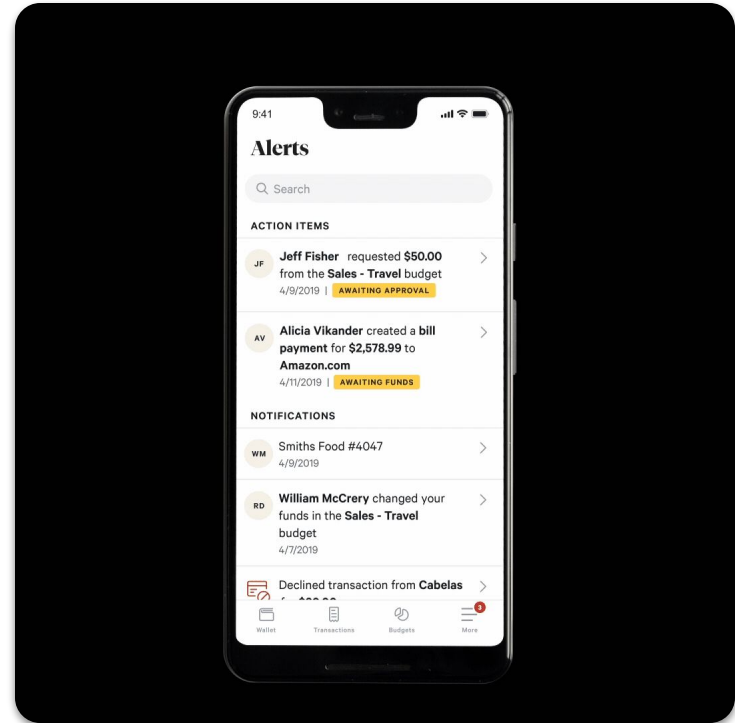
9:41

Alerts

Search

ACTION ITEMS

JF Jeff Fisher requested $50.00 from the Sales - Travel budget
4/9/2019 | AWAITING APPROVAL

AV Alicia Vikander created a bill payment for $2,578.99 to Amazon.com
4/11/2019 | AWAITING FUNDS

NOTIFICATIONS

WM Smiths Food #4047
4/9/2019

RD William McCrery changed your funds in the Sales - Travel budget
4/7/2019

Declined transaction from Cabelas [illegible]

Wallet Transactions Budgets 3 More